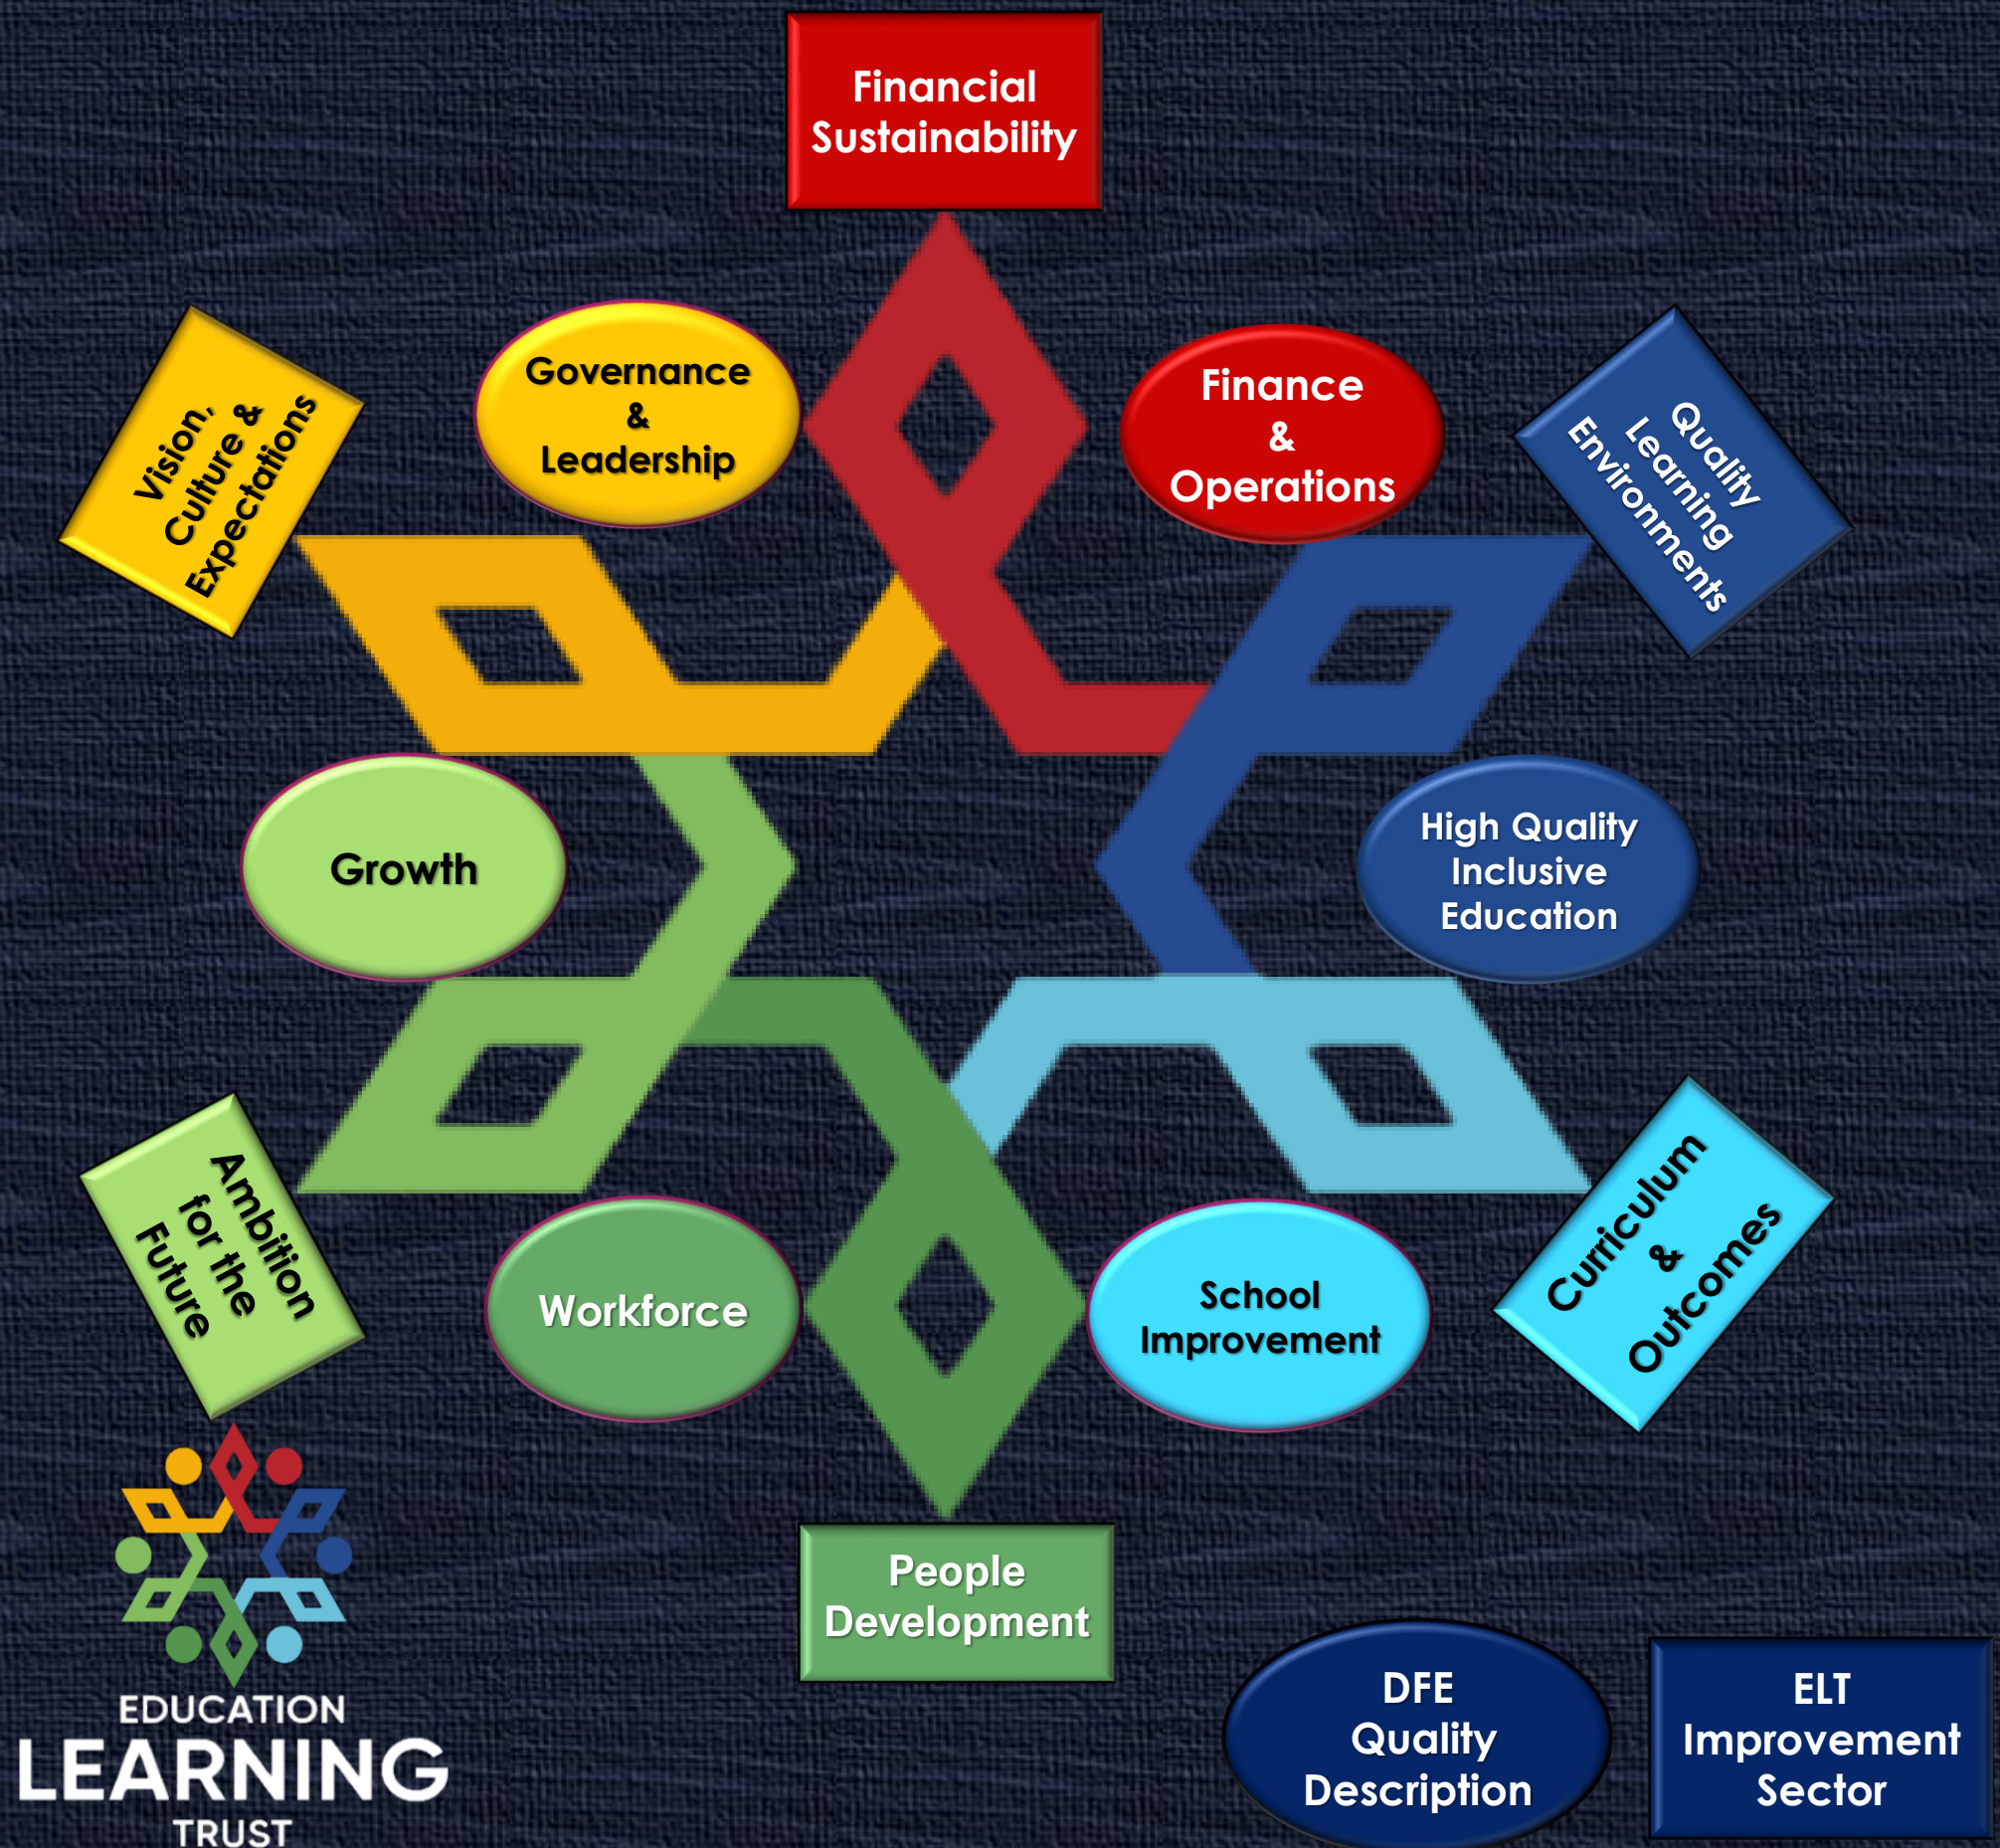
Financial Sustainability

Vision, Culture & Expectations

Governance & Leadership

Finance & Operations

Quality Learning Environments

Growth

High Quality Inclusive Education

Ambition for the Future

Workforce

School Improvement

Curriculum & Outcomes

People Development

EDUCATION LEARNING TRUST

DFE Quality Description

ELT Improvement Sector